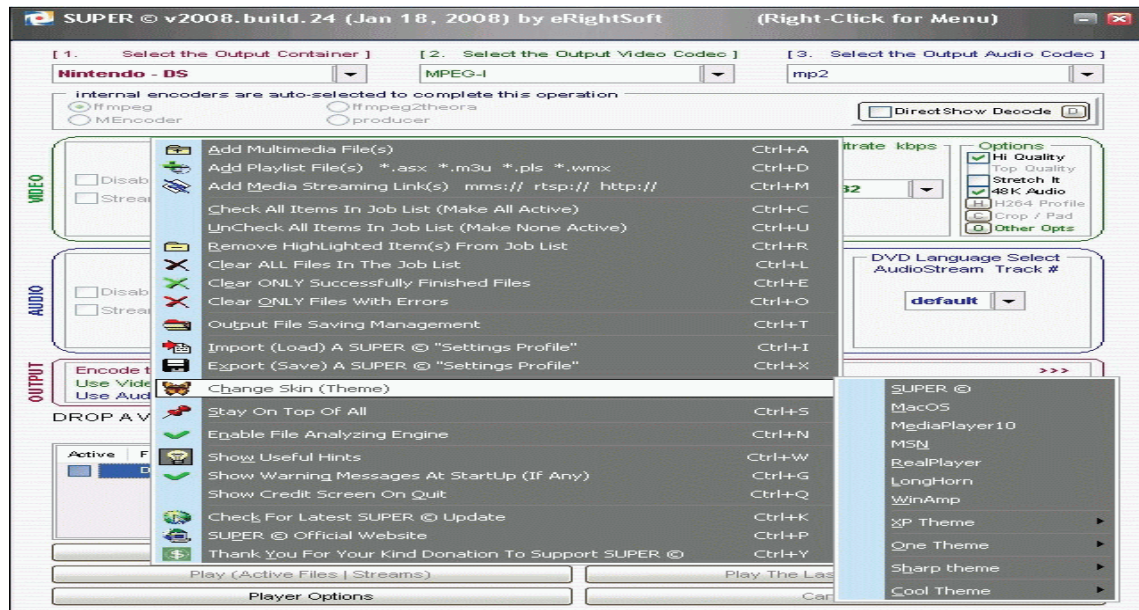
SUPER © v2008.build.24 (Jan 18, 2008) by eRightSoft (Right-Click for Menu)

[ 1. Select the Output Container ] [ 2. Select the Output Video Codec ] [ 3. Select the Output Audio Codec ]

Nintendo - DS MPEG-I mp2

internal encoders are auto-selected to complete this operation
ffmpeg ffmpeg2theora
MEncoder producer

DirectShow Decode D

VIDEO
Disab
Strea

itrate kbps
32

Options
Hi Quality
Top Quality
Stretch It
48K Audio
H H264 Profile
C Crop / Pad
O Other Opts

AUDIO
Disab
Strea

DVD Language Select AudioStream Track #
default

OUTPUT
Encode t
Use Vide
Use Aud

>>>

DROP A V

Active F

Add Multimedia File(s) Ctrl+A
Add Playlist File(s) *.asx *.m3u *.pls *.wmx Ctrl+D
Add Media Streaming Link(s) mms:// rtsp:// http:// Ctrl+M
Check All Items In Job List (Make All Active) Ctrl+C
UnCheck All Items In Job List (Make None Active) Ctrl+U
Remove HighLighted Item(s) From Job List Ctrl+R
Clear ALL Files In The Job List Ctrl+L
Clear ONLY Successfully Finished Files Ctrl+E
Clear ONLY Files With Errors Ctrl+O
Output File Saving Management Ctrl+T
Import (Load) A SUPER © "Settings Profile" Ctrl+I
Export (Save) A SUPER © "Settings Profile" Ctrl+X
Change Skin (Theme)
Stay On Top Of All Ctrl+S
Enable File Analyzing Engine Ctrl+N
Show Useful Hints Ctrl+W
Show Warning Messages At StartUp (If Any) Ctrl+G
Show Credit Screen On Quit Ctrl+Q
Check For Latest SUPER © Update Ctrl+K
SUPER © Official Website Ctrl+P
Thank You For Your Kind Donation To Support SUPER © Ctrl+Y

SUPER ©
MacOS
MediaPlayer10
MSN
RealPlayer
LongHorn
WinAmp
XP Theme
One Theme
Sharp theme
Cool Theme

Play (Active Files | Streams) Play The Las
Player Options Car